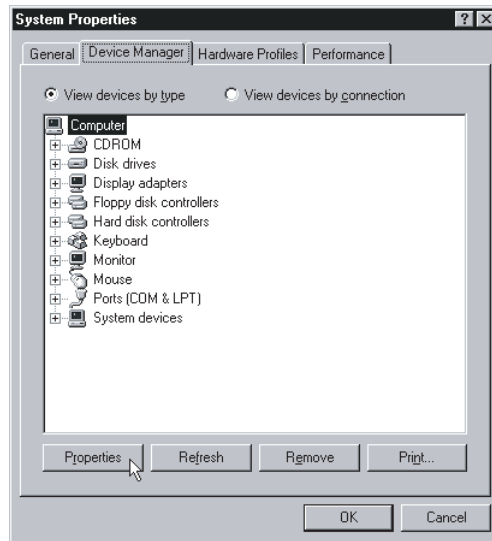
System Properties

?

X

General

Device Manager

Hardware Profiles

Performance

View devices by type

View devices by connection

Computer
CDROM
Disk drives
Display adapters
Floppy disk controllers
Hard disk controllers
Keyboard
Monitor
Mouse
Ports (COM & LPT)
System devices

Properties

Refresh

Remove

Print...

OK

Cancel